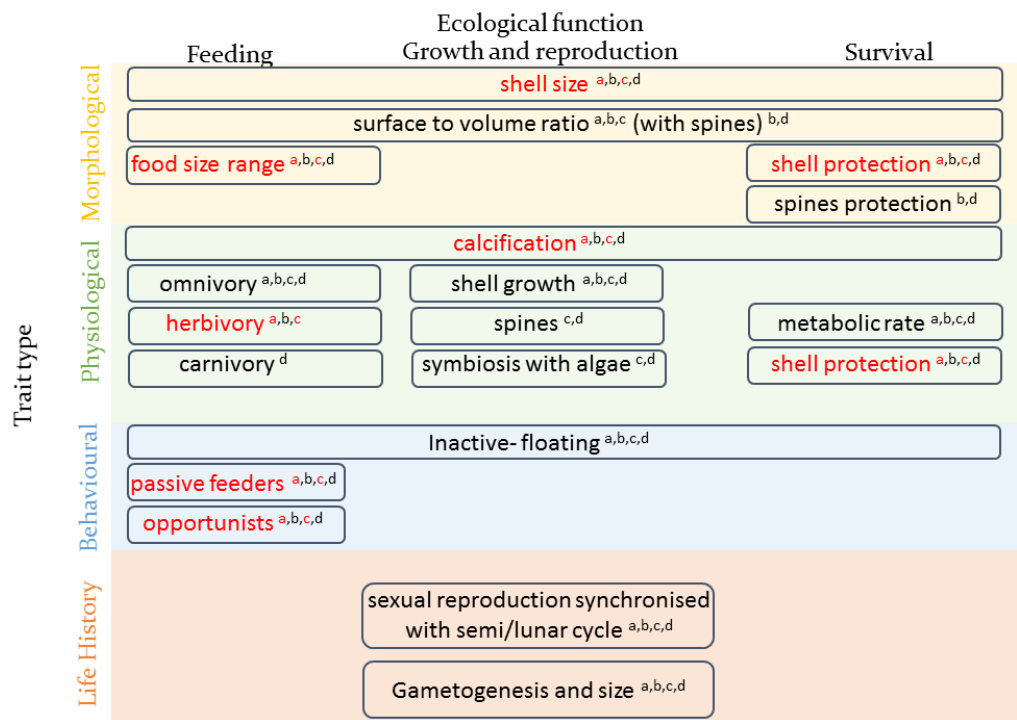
Ecological function

Feeding Growth and reproduction Survival

Trait type

Morphological

shell size $^{a,b,c,d}$

surface to volume ratio $^{a,b,c}$ (with spines) $^{b,d}$

food size range $^{a,b,c,d}$

shell protection $^{a,b,c,d}$

spines protection $^{b,d}$

Physiological

calcification $^{a,b,c,d}$

omnivory $^{a,b,c,d}$

shell growth $^{a,b,c,d}$

herbivory $^{a,b,c}$

spines $^{c,d}$

metabolic rate $^{a,b,c,d}$

carnivory $^{d}$

symbiosis with algae $^{c,d}$

shell protection $^{a,b,c,d}$

Behavioural

Inactive- floating $^{a,b,c,d}$

passive feeders $^{a,b,c,d}$

opportunists $^{a,b,c,d}$

Life History

sexual reproduction synchronised with semi/lunar cycle $^{a,b,c,d}$

Gametogenesis and size $^{a,b,c,d}$